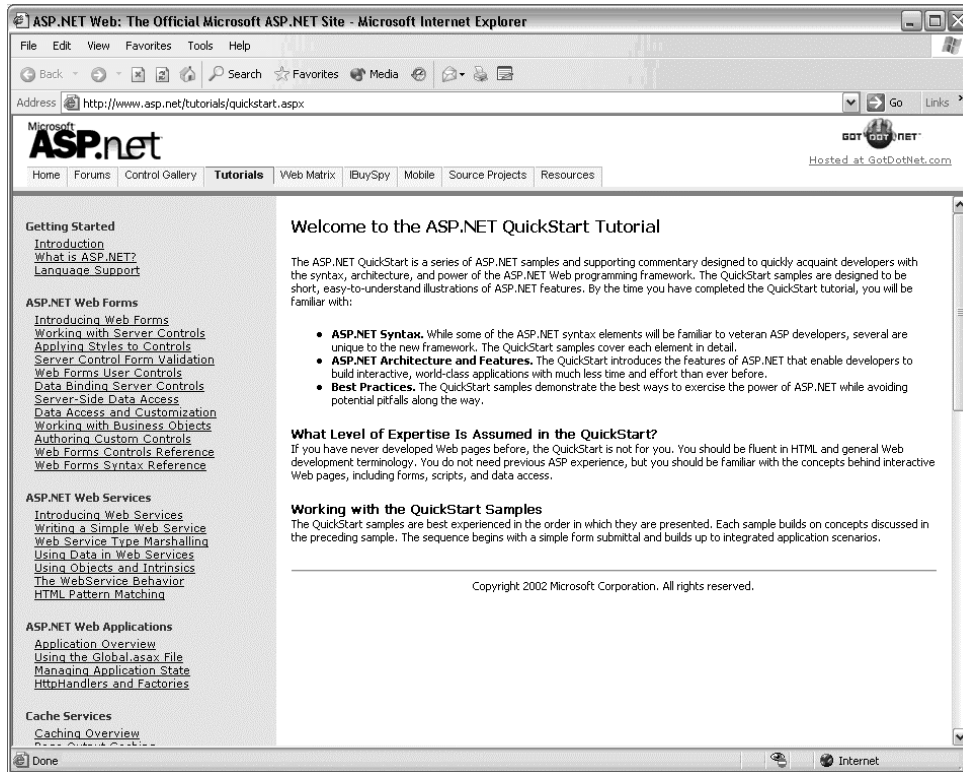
ASP.NET Web: The Official Microsoft ASP.NET Site - Microsoft Internet Explorer

File Edit View Favorites Tools Help

Back Search Favorites Media

Address http://www.asp.net/tutorials/quickstart.aspx Go Links

Microsoft ASP.net

GOT DOT NET

Hosted at GotDotNet.com

Home | Forums | Control Gallery | Tutorials | Web Matrix | IBuySpy | Mobile | Source Projects | Resources

Getting Started
Introduction
What is ASP.NET?
Language Support

ASP.NET Web Forms
Introducing Web Forms
Working with Server Controls
Applying Styles to Controls
Server Control Form Validation
Web Forms User Controls
Data Binding Server Controls
Server-Side Data Access
Data Access and Customization
Working with Business Objects
Authoring Custom Controls
Web Forms Controls Reference
Web Forms Syntax Reference

ASP.NET Web Services
Introducing Web Services
Writing a Simple Web Service
Web Service Type Marshalling
Using Data in Web Services
Using Objects and Intrinsics
The WebService Behavior
HTML Pattern Matching

ASP.NET Web Applications
Application Overview
Using the Global.asax File
Managing Application State
HttpHandlers and Factories

Cache Services
Caching Overview
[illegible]

Welcome to the ASP.NET QuickStart Tutorial

The ASP.NET QuickStart is a series of ASP.NET samples and supporting commentary designed to quickly acquaint developers with the syntax, architecture, and power of the ASP.NET Web programming framework. The QuickStart samples are designed to be short, easy-to-understand illustrations of ASP.NET features. By the time you have completed the QuickStart tutorial, you will be familiar with:

• ASP.NET Syntax. While some of the ASP.NET syntax elements will be familiar to veteran ASP developers, several are unique to the new framework. The QuickStart samples cover each element in detail.
• ASP.NET Architecture and Features. The QuickStart introduces the features of ASP.NET that enable developers to build interactive, world-class applications with much less time and effort than ever before.
• Best Practices. The QuickStart samples demonstrate the best ways to exercise the power of ASP.NET while avoiding potential pitfalls along the way.

What Level of Expertise Is Assumed in the QuickStart?
If you have never developed Web pages before, the QuickStart is not for you. You should be fluent in HTML and general Web development terminology. You do not need previous ASP experience, but you should be familiar with the concepts behind interactive Web pages, including forms, scripts, and data access.

Working with the QuickStart Samples
The QuickStart samples are best experienced in the order in which they are presented. Each sample builds on concepts discussed in the preceding sample. The sequence begins with a simple form submittal and builds up to integrated application scenarios.

Copyright 2002 Microsoft Corporation. All rights reserved.

Done Internet